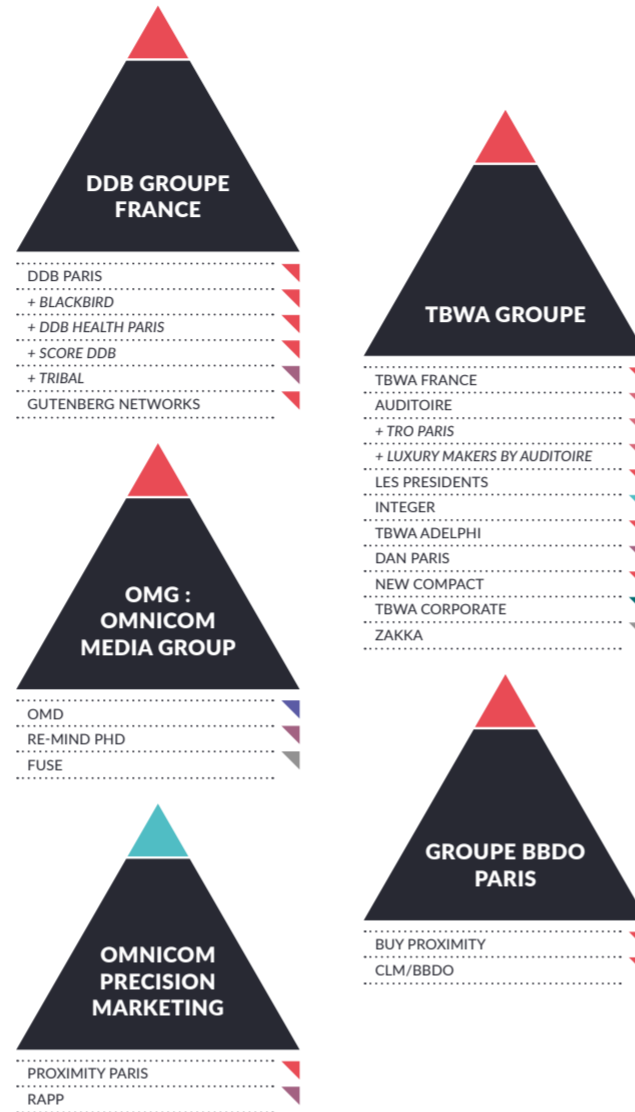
DDB GROUPE FRANCE

DDB PARIS
+ BLACKBIRD
+ DDB HEALTH PARIS
+ SCORE DDB
+ TRIBAL
GUTENBERG NETWORKS

OMG : OMNICOM MEDIA GROUP

OMD
RE-MIND PHD
FUSE

OMNICOM PRECISION MARKETING

PROXIMITY PARIS
RAPP

TBWA GROUPE

TBWA FRANCE
AUDITOIRE
+ TRO PARIS
+ LUXURY MAKERS BY AUDITOIRE
LES PRESIDENTS
INTEGER
TBWA ADELPHI
DAN PARIS
NEW COMPACT
TBWA CORPORATE
ZAKKA

GROUPE BBDO PARIS

BUY PROXIMITY
CLM/BBDO